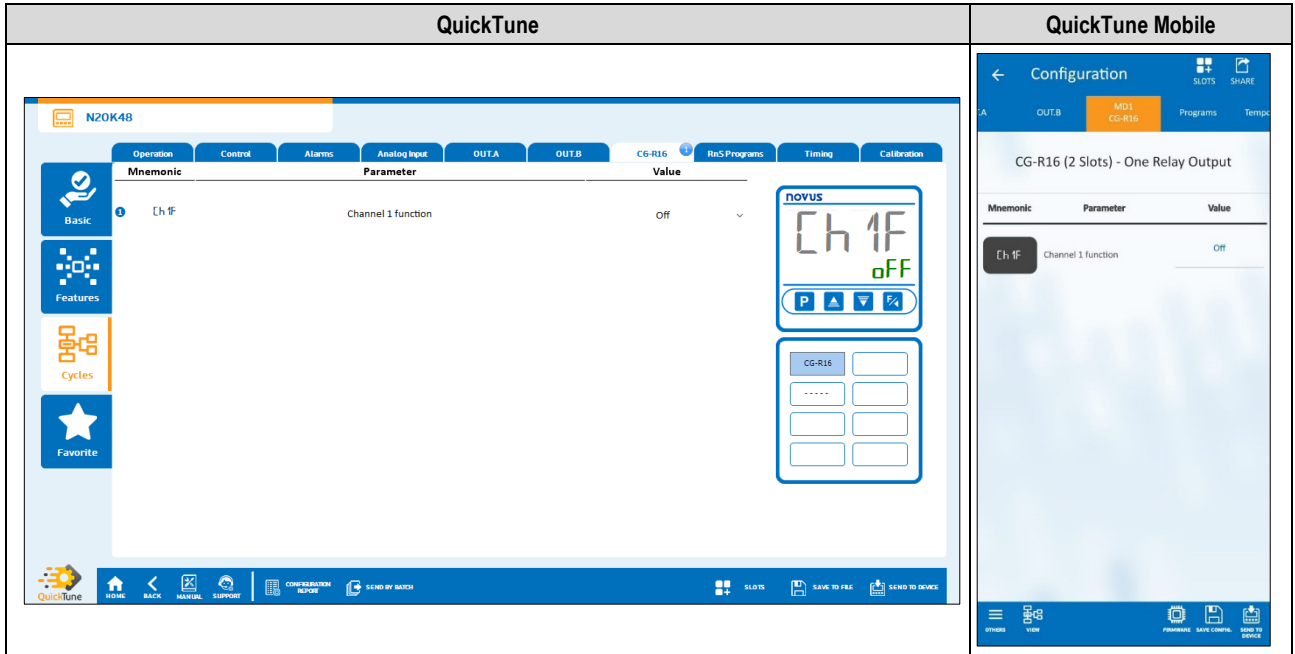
| QuickTune | QuickTune Mobile |
|---|---|
| N20K48 Operation Control Alarms Analog Input OUT.A OUT.B CG-R16 RnS Programs Timing Calibration Basic Features Cycles Favorite Mnemonic Parameter Value Ch1F Channel 1 function Off novus Ch 1F oFF P CG-R16 ----- QuickTune HOME BACK MANUAL SUPPORT CONFIGURATION REPORT SEND BY BATCH SLOTS SAVE TO FILE SEND TO DEVICE | Configuration SLOTS SHARE .A OUT.B MD1 CG-R16 Programs Tempo CG-R16 (2 Slots) - One Relay Output Mnemonic Parameter Value Ch1F Channel 1 function Off OTHERS VIEW FIRMWARE SAVE CONFIG. SEND TO DEVICE |